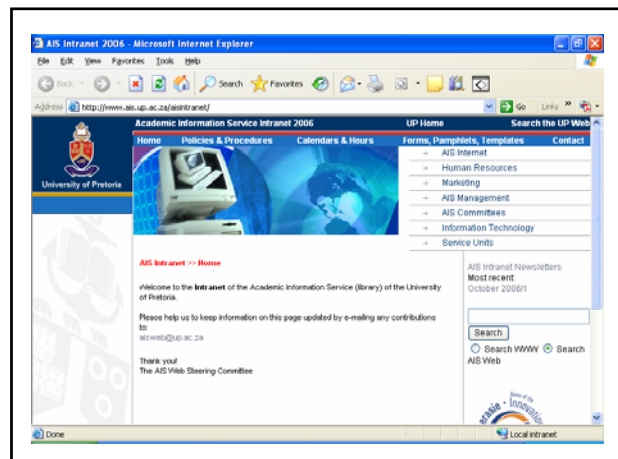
AIS Intranet 2006 - Microsoft Internet Explorer

File Edit View Favorites Tools Help

Back Search Favorites

Address http://www.ais.up.ac.za/aisintranet/ Go Links

Academic Information Service Intranet 2006 UP Home Search the UP Web

Home Policies & Procedures Calendars & Hours Forms, Pamphlets, Templates Contact

University of Pretoria

AIS Internet
Human Resources
Marketing
AIS Management
AIS Committees
Information Technology
Service Units

AIS Intranet >> Home

Welcome to the **Intranet** of the Academic Information Service (library) of the University of Pretoria.

Please help us to keep information on this page updated by e-mailing any contributions to:
aisweb@up.ac.za

Thank you!
The AIS Web Steering Committee

AIS Intranet Newsletters
Most recent:
October 2006/1

Search
Search WWW Search AIS Web

Innovation

Done Local intranet